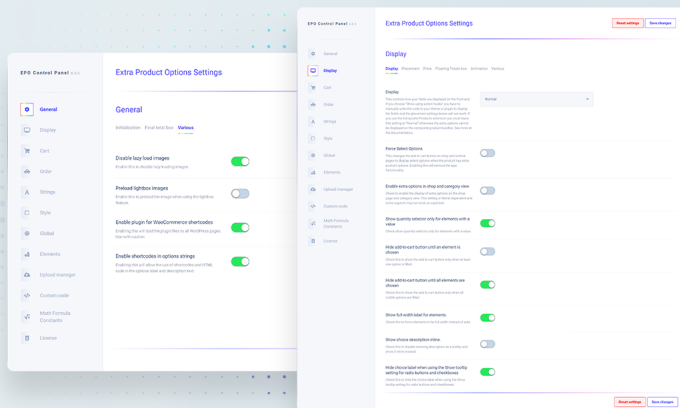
EPO Control Panel

Extra Product Options Settings

General
Display
Cart
Order
Strings
Style
Global
Elements
Upload manager
Custom code
Math Formula Constants
License

General

Initialization Final total box Various

Disable lazy load images
Enable this to disable lazy loading images.

Preload lightbox images
Enable this to preload the image when using the lightbox feature.

Enable plugin for WooCommerce shortcodes
Enabling this will load the plugin files to all WordPress pages. Use with caution.

Enable shortcodes in options strings
Enabling this will allow the use of shortcodes and HTML code in the options label and description text.

EPO Control Panel

Extra Product Options Settings

Reset settings Save changes

General
Display
Cart
Order
Strings
Style
Global
Elements
Upload manager
Custom code
Math Formula Constants
License

Display

Display Placement Price Floating Totals box Animation Various

Display
Normal

Force Select Options

Enable extra options in shop and category view

Show quantity selector only for elements with a value

Hide add-to-cart button until an element is chosen

Hide add-to-cart button until all elements are chosen

Show full width label for elements.

Show choice description inline.

Hide choice label when using the Show tooltip setting for radio buttons and checkboxes

Reset settings Save changes